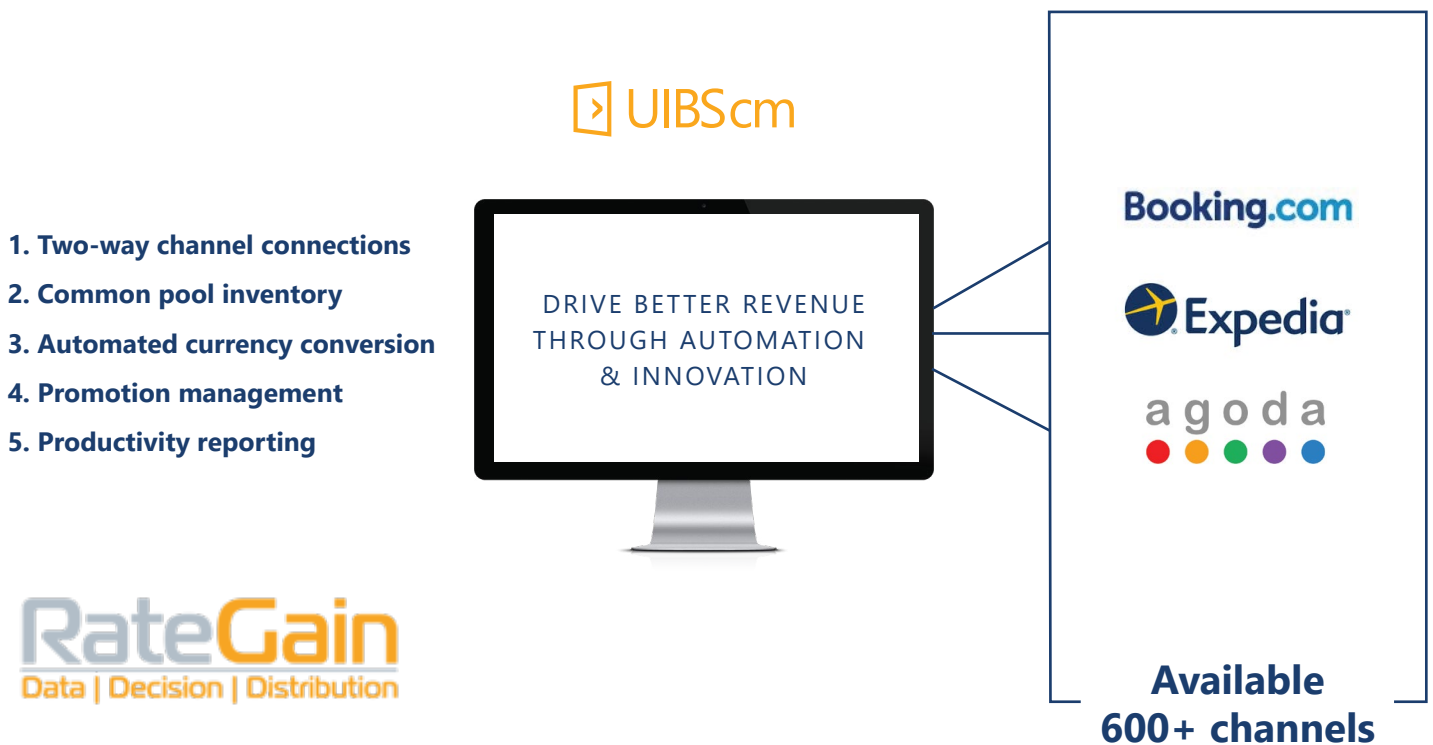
UIBScm

1. Two-way channel connections
2. Common pool inventory
3. Automated currency conversion
4. Promotion management
5. Productivity reporting

DRIVE BETTER REVENUE THROUGH AUTOMATION & INNOVATION

Booking.com

Expedia

agoda

RateGain
Data | Decision | Distribution

Available 600+ channels